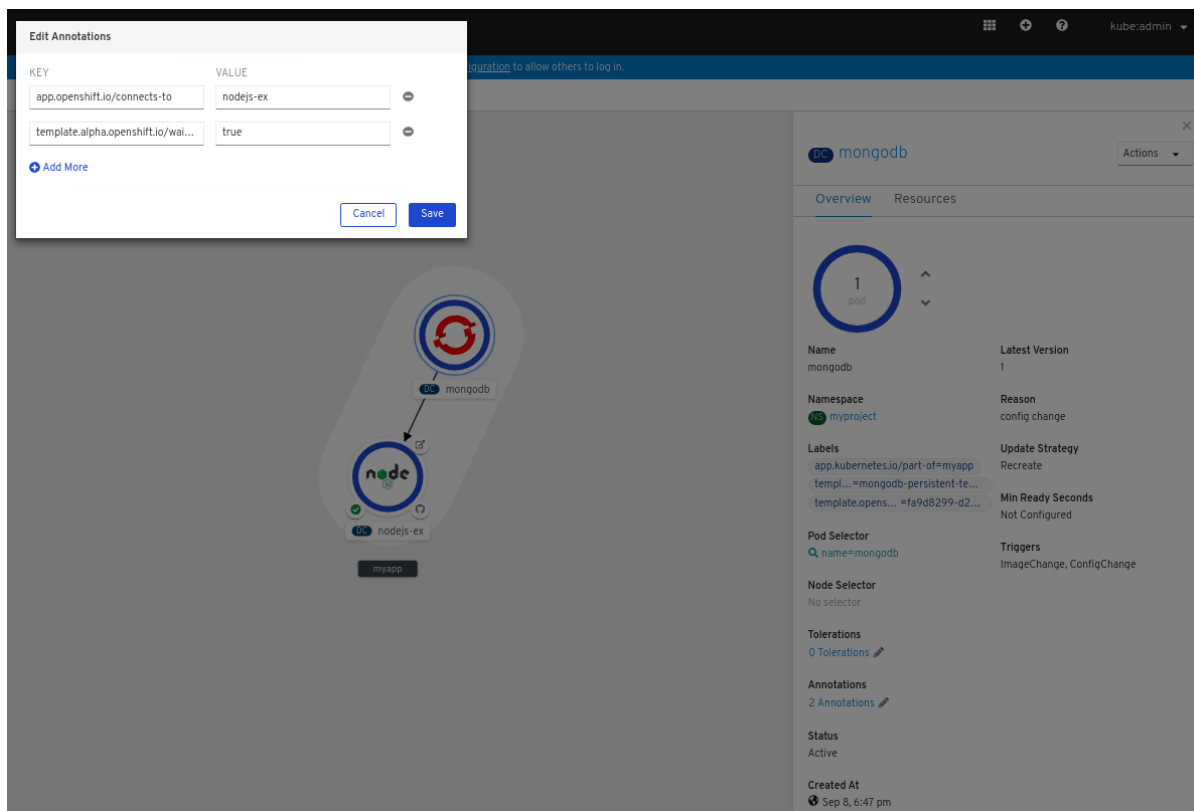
kube:admin

guration to allow others to log in.

Edit Annotations

| KEY | VALUE |
|---|---|
| app.openshift.io/connects-to | nodejs-ex |
| template.alpha.openshift.io/wai... | true |

Add More

Cancel Save

DC mongodb

DC nodejs-ex

myapp

DC mongodb

Actions

Overview Resources

1 pod

Name
mongodb

Latest Version
1

Namespace
NS myproject

Reason
config change

Labels
app.kubernetes.io/part-of=myapp
templ... =mongodb-persistent-te...
template.opens... =fa9d8299-d2...

Update Strategy
Recreate

Min Ready Seconds
Not Configured

Pod Selector
name=mongodb

Triggers
ImageChange, ConfigChange

Node Selector
No selector

Tolerations
0 Tolerations

Annotations
2 Annotations

Status
Active

Created At
Sep 8, 6:47 pm